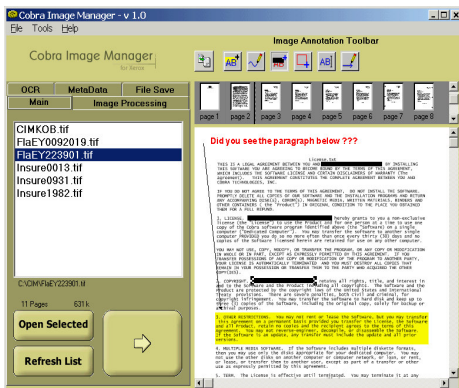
Cobra Image Manager - v 1.0

File Tools Help

Cobra Image Manager

Image Annotation Toolbar

OCR MetaData File Save

Main Image Processing

CIMKOB.tif
FlaEY0092019.tif
FlaEY223901.tif
Insure0013.tif
Insure0931.tif
Insure1982.tif

C:\CIM\FlaEY223901.tif

11 Pages 631k

Open Selected

Refresh List

page 1 page 2 page 3 page 4 page 5 page 6 page 7 page 8

Did you see the paragraph below ???

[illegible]